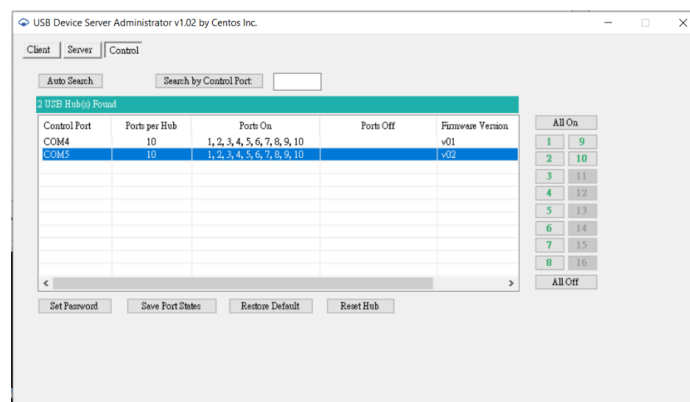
USB Device Server Administrator v1.02 by Centos Inc.

Client Server Control

Auto Search Search by Control Port:

2 USB Hub(s) Found

| Control Port | Ports per Hub | Ports On | Ports Off | Firmware Version |
|---|---|---|---|---|
| COM4 | 10 | 1, 2, 3, 4, 5, 6, 7, 8, 9, 10 | | v01 |
| COM5 | 10 | 1, 2, 3, 4, 5, 6, 7, 8, 9, 10 | | v02 |

All On
1 9
2 10
3 11
4 12
5 13
6 14
7 15
8 16
All Off

Set Password Save Port States Restore Default Reset Hub